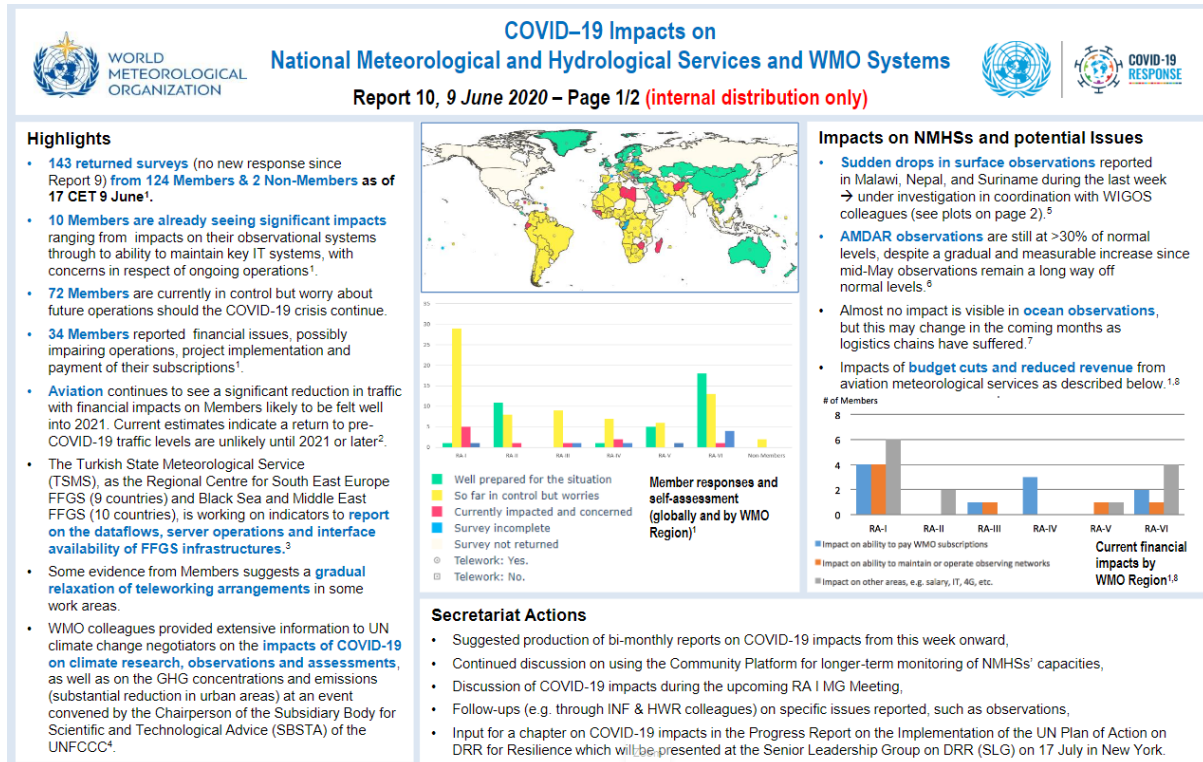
WORLD METEOROLOGICAL ORGANIZATION

COVID–19 Impacts on
National Meteorological and Hydrological Services and WMO Systems
Report 10, 9 June 2020 – Page 1/2 (internal distribution only)

COVID-19 RESPONSE

Highlights

- 143 returned surveys (no new response since Report 9) from 124 Members & 2 Non-Members as of 17 CET 9 June$^1$.
- 10 Members are already seeing significant impacts ranging from impacts on their observational systems through to ability to maintain key IT systems, with concerns in respect of ongoing operations$^1$.
- 72 Members are currently in control but worry about future operations should the COVID-19 crisis continue.
- 34 Members reported financial issues, possibly impairing operations, project implementation and payment of their subscriptions$^1$.
- Aviation continues to see a significant reduction in traffic with financial impacts on Members likely to be felt well into 2021. Current estimates indicate a return to pre-COVID-19 traffic levels are unlikely until 2021 or later$^2$.
- The Turkish State Meteorological Service (TSMS), as the Regional Centre for South East Europe FFGS (9 countries) and Black Sea and Middle East FFGS (10 countries), is working on indicators to report on the dataflows, server operations and interface availability of FFGS infrastructures.$^3$
- Some evidence from Members suggests a gradual relaxation of teleworking arrangements in some work areas.
- WMO colleagues provided extensive information to UN climate change negotiators on the impacts of COVID-19 on climate research, observations and assessments, as well as on the GHG concentrations and emissions (substantial reduction in urban areas) at an event convened by the Chairperson of the Subsidiary Body for Scientific and Technological Advice (SBSTA) of the UNFCCC$^4$.

35
30
25
20
15
10
5
0
RA-I RA-II RA-III RA-IV RA-V RA-VI Non-Members

Well prepared for the situation
So far in control but worries
Currently impacted and concerned
Survey incomplete
Survey not returned
Telework: Yes.
Telework: No.

Member responses and self-assessment (globally and by WMO Region)$^1$

Impacts on NMHSs and potential Issues

- Sudden drops in surface observations reported in Malawi, Nepal, and Suriname during the last week → under investigation in coordination with WIGOS colleagues (see plots on page 2).$^5$
- AMDAR observations are still at >30% of normal levels, despite a gradual and measurable increase since mid-May observations remain a long way off normal levels.$^6$
- Almost no impact is visible in ocean observations, but this may change in the coming months as logistics chains have suffered.$^7$
- Impacts of budget cuts and reduced revenue from aviation meteorological services as described below.$^{1,8}$

# of Members
8
6
4
2
0
RA-I RA-II RA-III RA-IV RA-V RA-VI

Impact on ability to pay WMO subscriptions
Impact on ability to maintain or operate observing networks
Impact on other areas, e.g. salary, IT, 4G, etc.

Current financial impacts by WMO Region$^{1,8}$

Secretariat Actions

- Suggested production of bi-monthly reports on COVID-19 impacts from this week onward,
- Continued discussion on using the Community Platform for longer-term monitoring of NMHSs' capacities,
- Discussion of COVID-19 impacts during the upcoming RA I MG Meeting,
- Follow-ups (e.g. through INF & HWR colleagues) on specific issues reported, such as observations,
- Input for a chapter on COVID-19 impacts in the Progress Report on the Implementation of the UN Plan of Action on DRR for Resilience which will be presented at the Senior Leadership Group on DRR (SLG) on 17 July in New York.